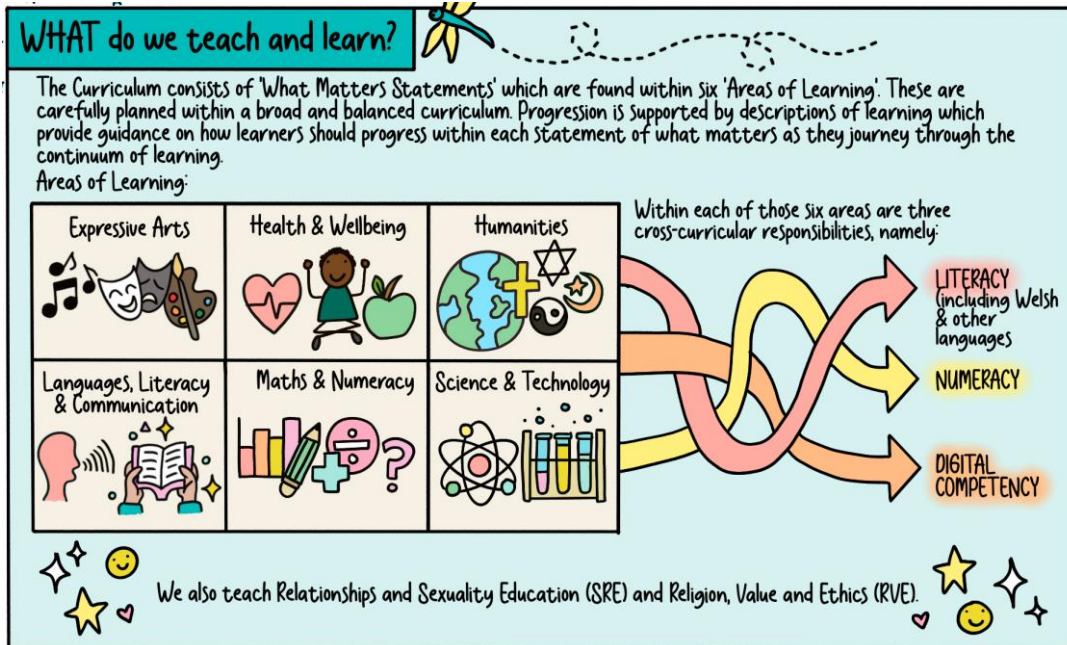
WHAT do we teach and learn?

The Curriculum consists of 'What Matters Statements' which are found within six 'Areas of Learning'. These are carefully planned within a broad and balanced curriculum. Progression is supported by descriptions of learning which provide guidance on how learners should progress within each statement of what matters as they journey through the continuum of learning.

Areas of Learning:

| Expressive Arts | Health & Wellbeing | Humanities |
|---|---|---|
| Languages, Literacy & Communication | Maths & Numeracy | Science & Technology |

Within each of those six areas are three cross-curricular responsibilities, namely:

LITERACY (including Welsh & other languages)

NUMERACY

DIGITAL COMPETENCY

We also teach Relationships and Sexuality Education (SRE) and Religion, Value and Ethics (RVE).